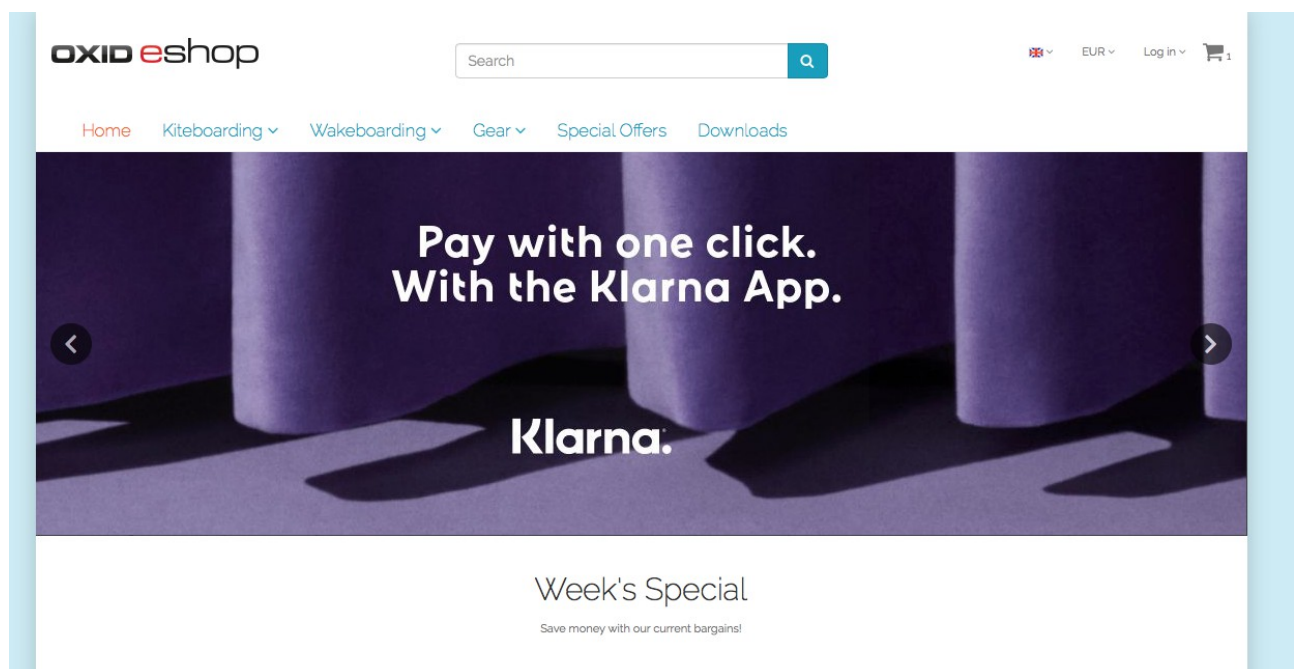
OXID eshop

Search

EUR Log in 1

Home Kiteboarding Wakeboarding Gear Special Offers Downloads

Pay with one click.
With the Klarna App.

Klarna.

Week's Special

Save money with our current bargains!